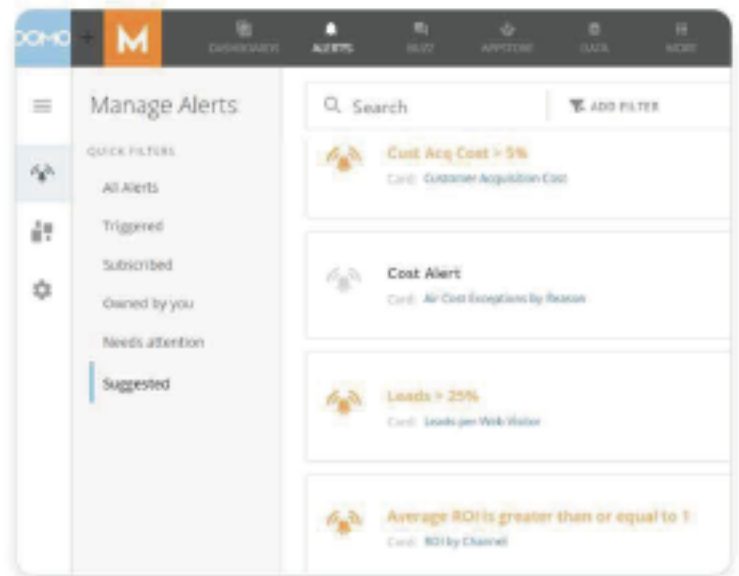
DOMO + M DASHBOARDS ALERTS BUZZ APPSTORE DATA MORE

Manage Alerts

QUICK FILTERS

All Alerts

Triggered

Subscribed

Owned by you

Needs attention

Suggested

Search

ADD FILTER

Cust Acq Cost > 5%

Card: Customer Acquisition Cost

Cost Alert

Card: Air Cost Exceptions by Reason

Leads > 25%

Card: Leads per Web Visitor

Average ROI is greater than or equal to 1

Card: ROI by Channel